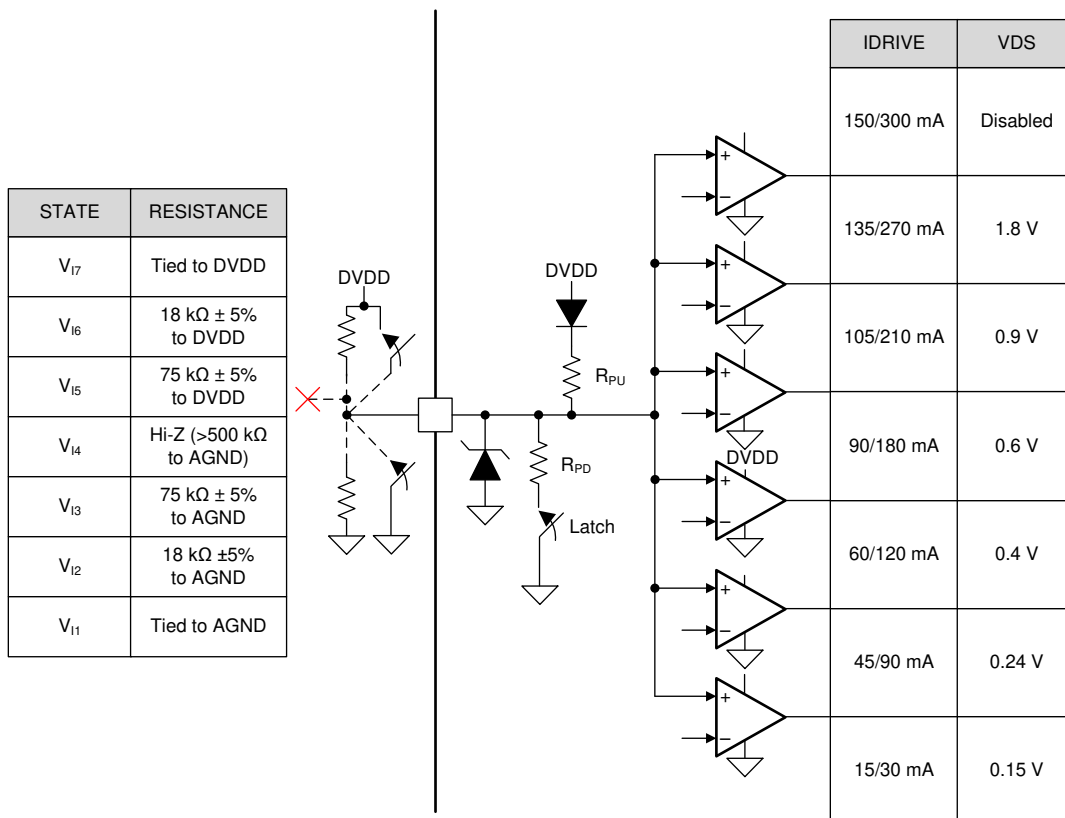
| STATE | RESISTANCE |
|---|---|
| $V_{I7}$ | Tied to DVDD |
| $V_{I6}$ | 18 kΩ ± 5% to DVDD |
| $V_{I5}$ | 75 kΩ ± 5% to DVDD |
| $V_{I4}$ | Hi-Z (>500 kΩ to AGND) |
| $V_{I3}$ | 75 kΩ ± 5% to AGND |
| $V_{I2}$ | 18 kΩ ±5% to AGND |
| $V_{I1}$ | Tied to AGND |

DVDD

DVDD

$R_{PU}$

$R_{PD}$

Latch

DVDD

+
−
+
−
+
−
+
−
+
−
+
−
+
−

| IDRIVE | VDS |
|---|---|
| 150/300 mA | Disabled |
| 135/270 mA | 1.8 V |
| 105/210 mA | 0.9 V |
| 90/180 mA | 0.6 V |
| 60/120 mA | 0.4 V |
| 45/90 mA | 0.24 V |
| 15/30 mA | 0.15 V |